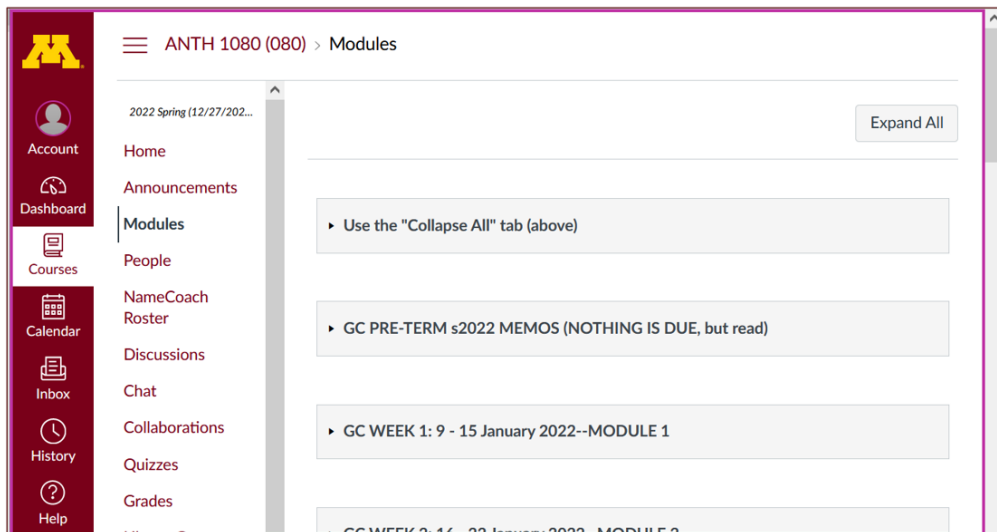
M

Account

Dashboard

Courses

Calendar

Inbox

History

Help

ANTH 1080 (080) > Modules

2022 Spring (12/27/202...

Home

Announcements

Modules

People

NameCoach Roster

Discussions

Chat

Collaborations

Quizzes

Grades

Expand All

▸ Use the "Collapse All" tab (above)

▸ GC PRE-TERM s2022 MEMOS (NOTHING IS DUE, but read)

▸ GC WEEK 1: 9 - 15 January 2022--MODULE 1

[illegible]